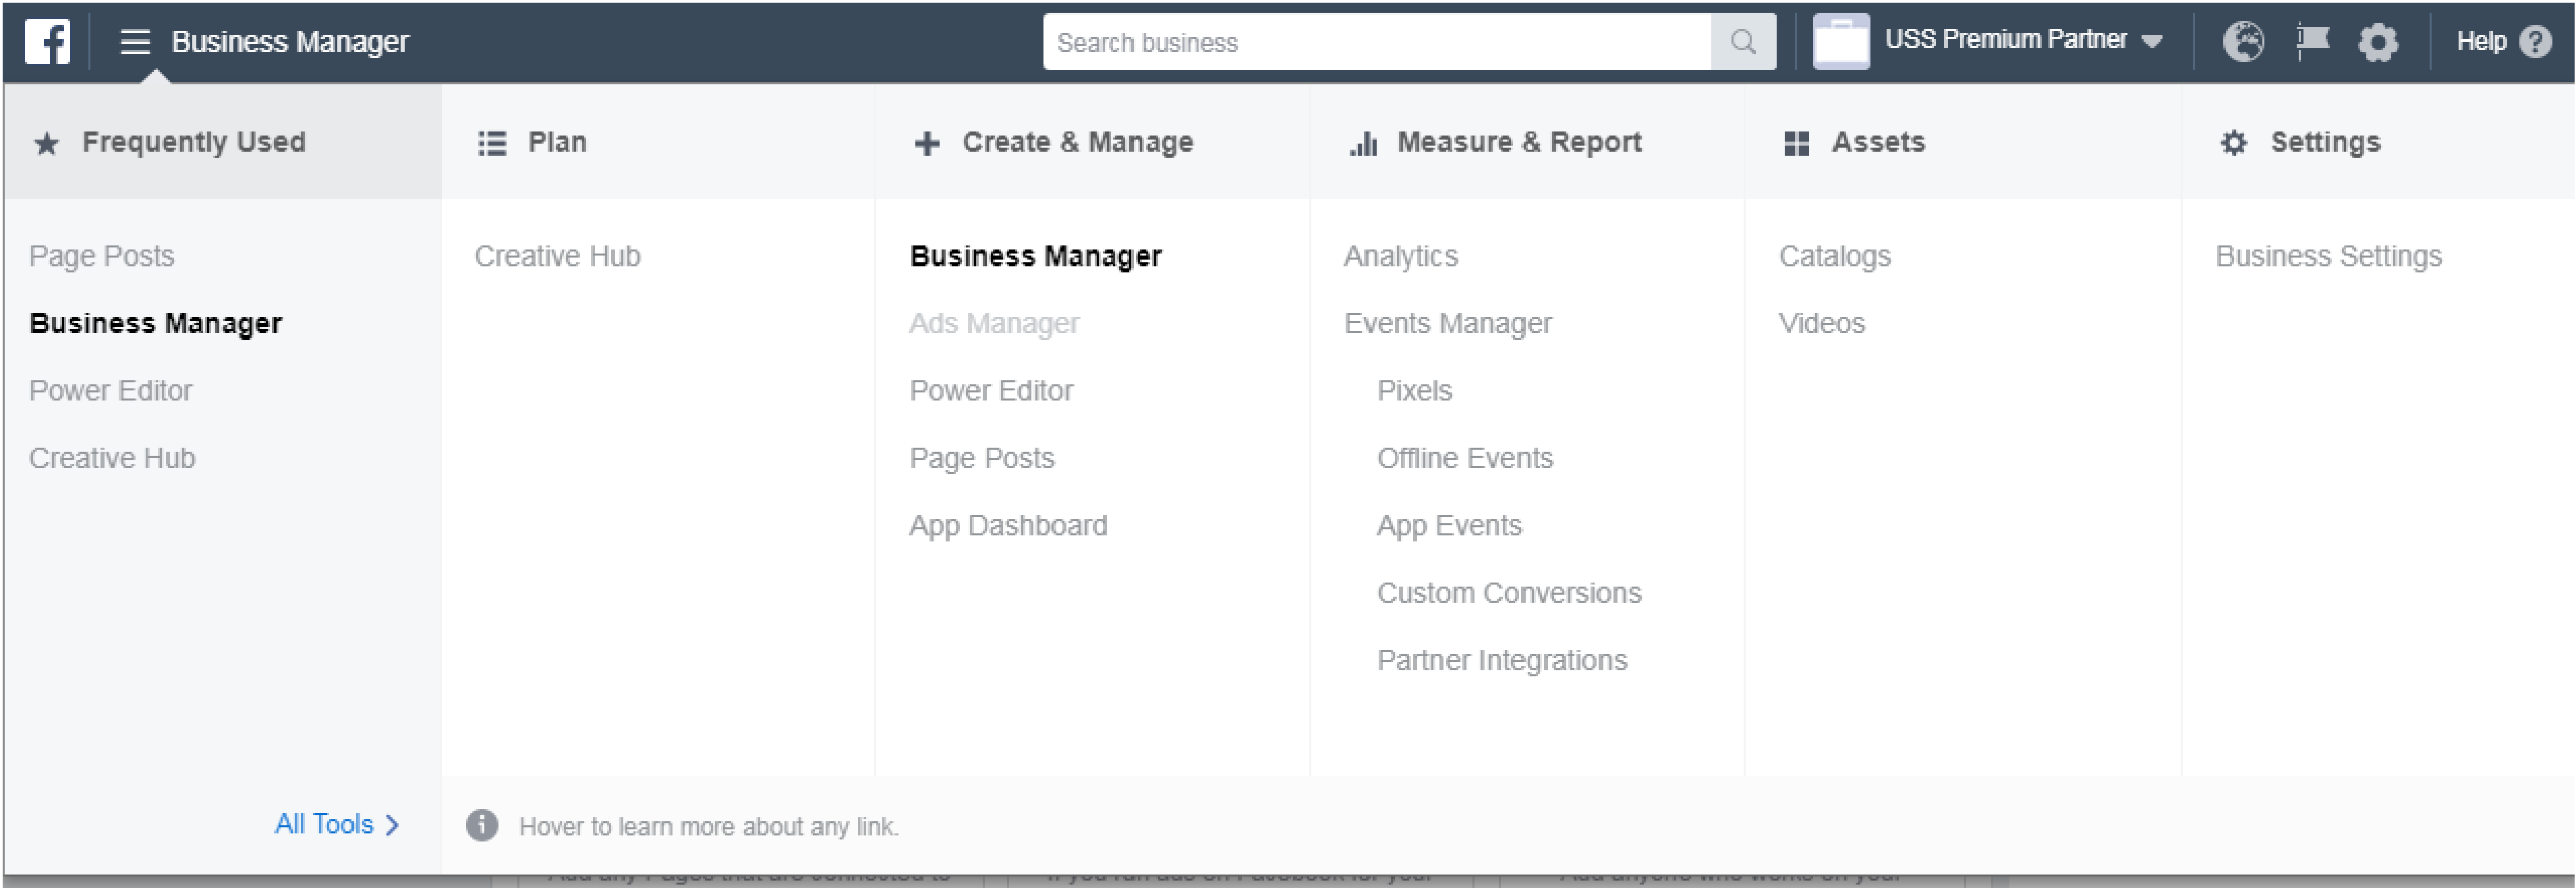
Business Manager

Search business

USS Premium Partner

Help

Frequently Used

Page Posts

Business Manager

Power Editor

Creative Hub

Plan

Creative Hub

Create & Manage

Business Manager

Ads Manager

Power Editor

Page Posts

App Dashboard

Measure & Report

Analytics

Events Manager

Pixels

Offline Events

App Events

Custom Conversions

Partner Integrations

Assets

Catalogs

Videos

Settings

Business Settings

All Tools >

Hover to learn more about any link.

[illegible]